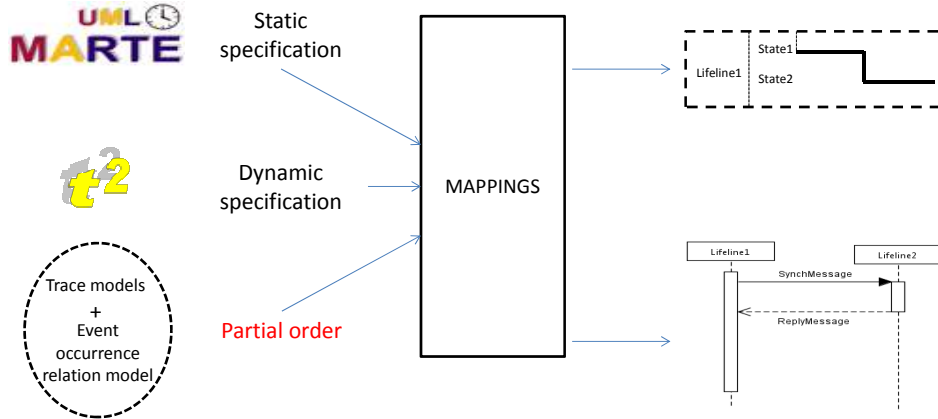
UML
MARTE

Static specification

$t^2$

Dynamic specification

Trace models
+
Event occurrence relation model

Partial order

MAPPINGS

Lifeline1
State1
State2

Lifeline1
Lifeline2
SynchMessage
ReplyMessage